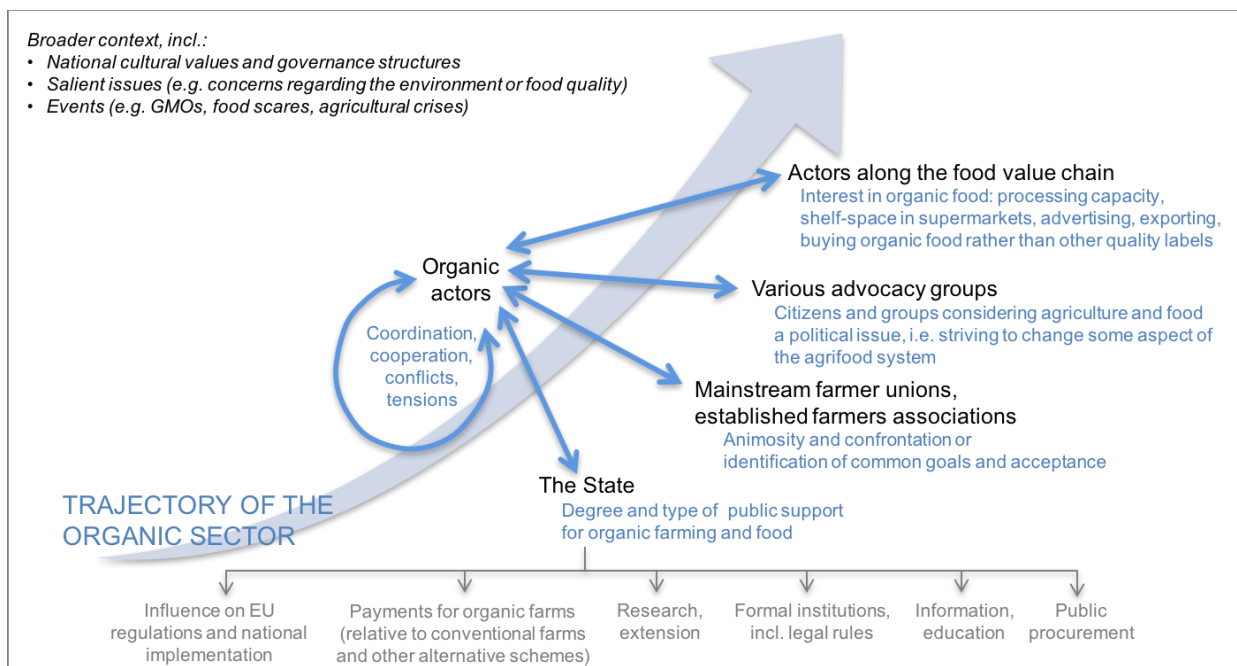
Broader context, incl.:
• National cultural values and governance structures
• Salient issues (e.g. concerns regarding the environment or food quality)
• Events (e.g. GMOs, food scares, agricultural crises)

Actors along the food value chain
Interest in organic food: processing capacity, shelf-space in supermarkets, advertising, exporting, buying organic food rather than other quality labels

Organic actors

Coordination, cooperation, conflicts, tensions

Various advocacy groups
Citizens and groups considering agriculture and food a political issue, i.e. striving to change some aspect of the agrifood system

Mainstream farmer unions, established farmers associations
Animosity and confrontation or identification of common goals and acceptance

The State
Degree and type of public support for organic farming and food

TRAJECTORY OF THE ORGANIC SECTOR

Influence on EU regulations and national implementation

Payments for organic farms (relative to conventional farms and other alternative schemes)

Research, extension

Formal institutions, incl. legal rules

Information, education

Public procurement